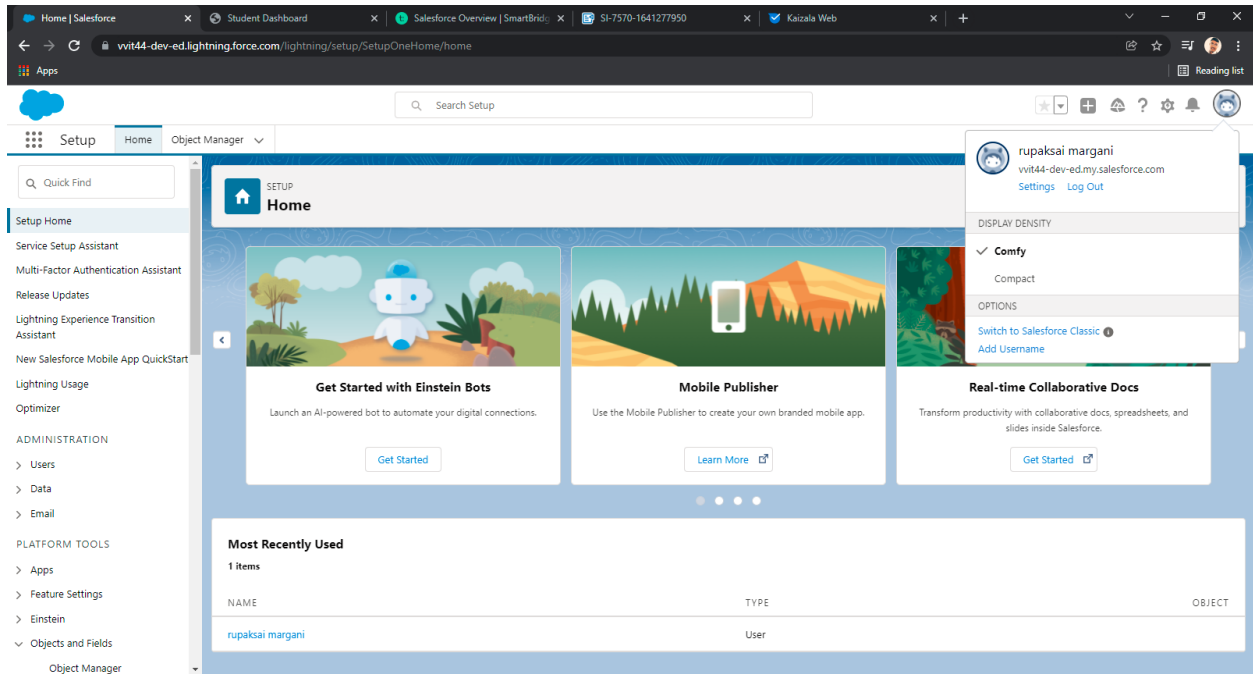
Home | Salesforce
Student Dashboard
Salesforce Overview | SmartBridg
SI-7570-1641277950
Kaizala Web

vvit44-dev-ed.lightning.force.com/lightning/setup/SetupOneHome/home

Apps
Reading list

Search Setup

Setup
Home
Object Manager

Quick Find

Setup Home
Service Setup Assistant
Multi-Factor Authentication Assistant
Release Updates
Lightning Experience Transition Assistant
New Salesforce Mobile App QuickStart
Lightning Usage
Optimizer

ADMINISTRATION
Users
Data
Email

PLATFORM TOOLS
Apps
Feature Settings
Einstein
Objects and Fields
Object Manager

SETUP
Home

Get Started with Einstein Bots
Launch an AI-powered bot to automate your digital connections.
Get Started

Mobile Publisher
Use the Mobile Publisher to create your own branded mobile app.
Learn More

Real-time Collaborative Docs
Transform productivity with collaborative docs, spreadsheets, and slides inside Salesforce.
Get Started

Most Recently Used
1 items

| NAME | TYPE | OBJECT |
|---|---|---|
| rupaksai margani | User | |

rupaksai margani
vvit44-dev-ed.my.salesforce.com
Settings Log Out

DISPLAY DENSITY
Comfy
Compact

OPTIONS
Switch to Salesforce Classic
Add Username